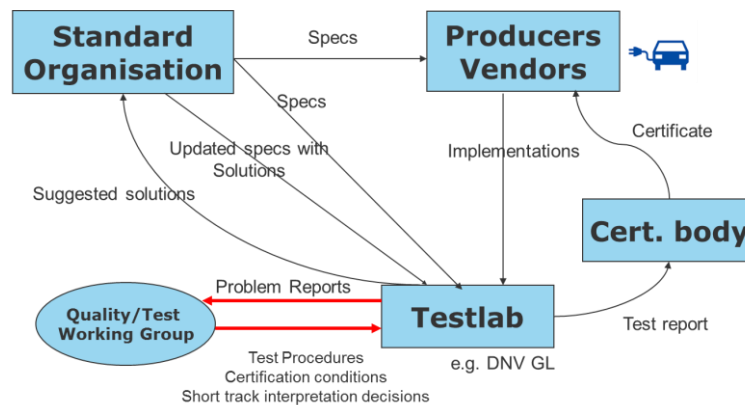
Standard Organisation

Specs

Producers Vendors

Specs

Updated specs with Solutions

Implementations

Certificate

Suggested solutions

Cert. body

Problem Reports

Quality/Test Working Group

Testlab

Test report

e.g. DNV GL

Test Procedures
Certification conditions
Short track interpretation decisions